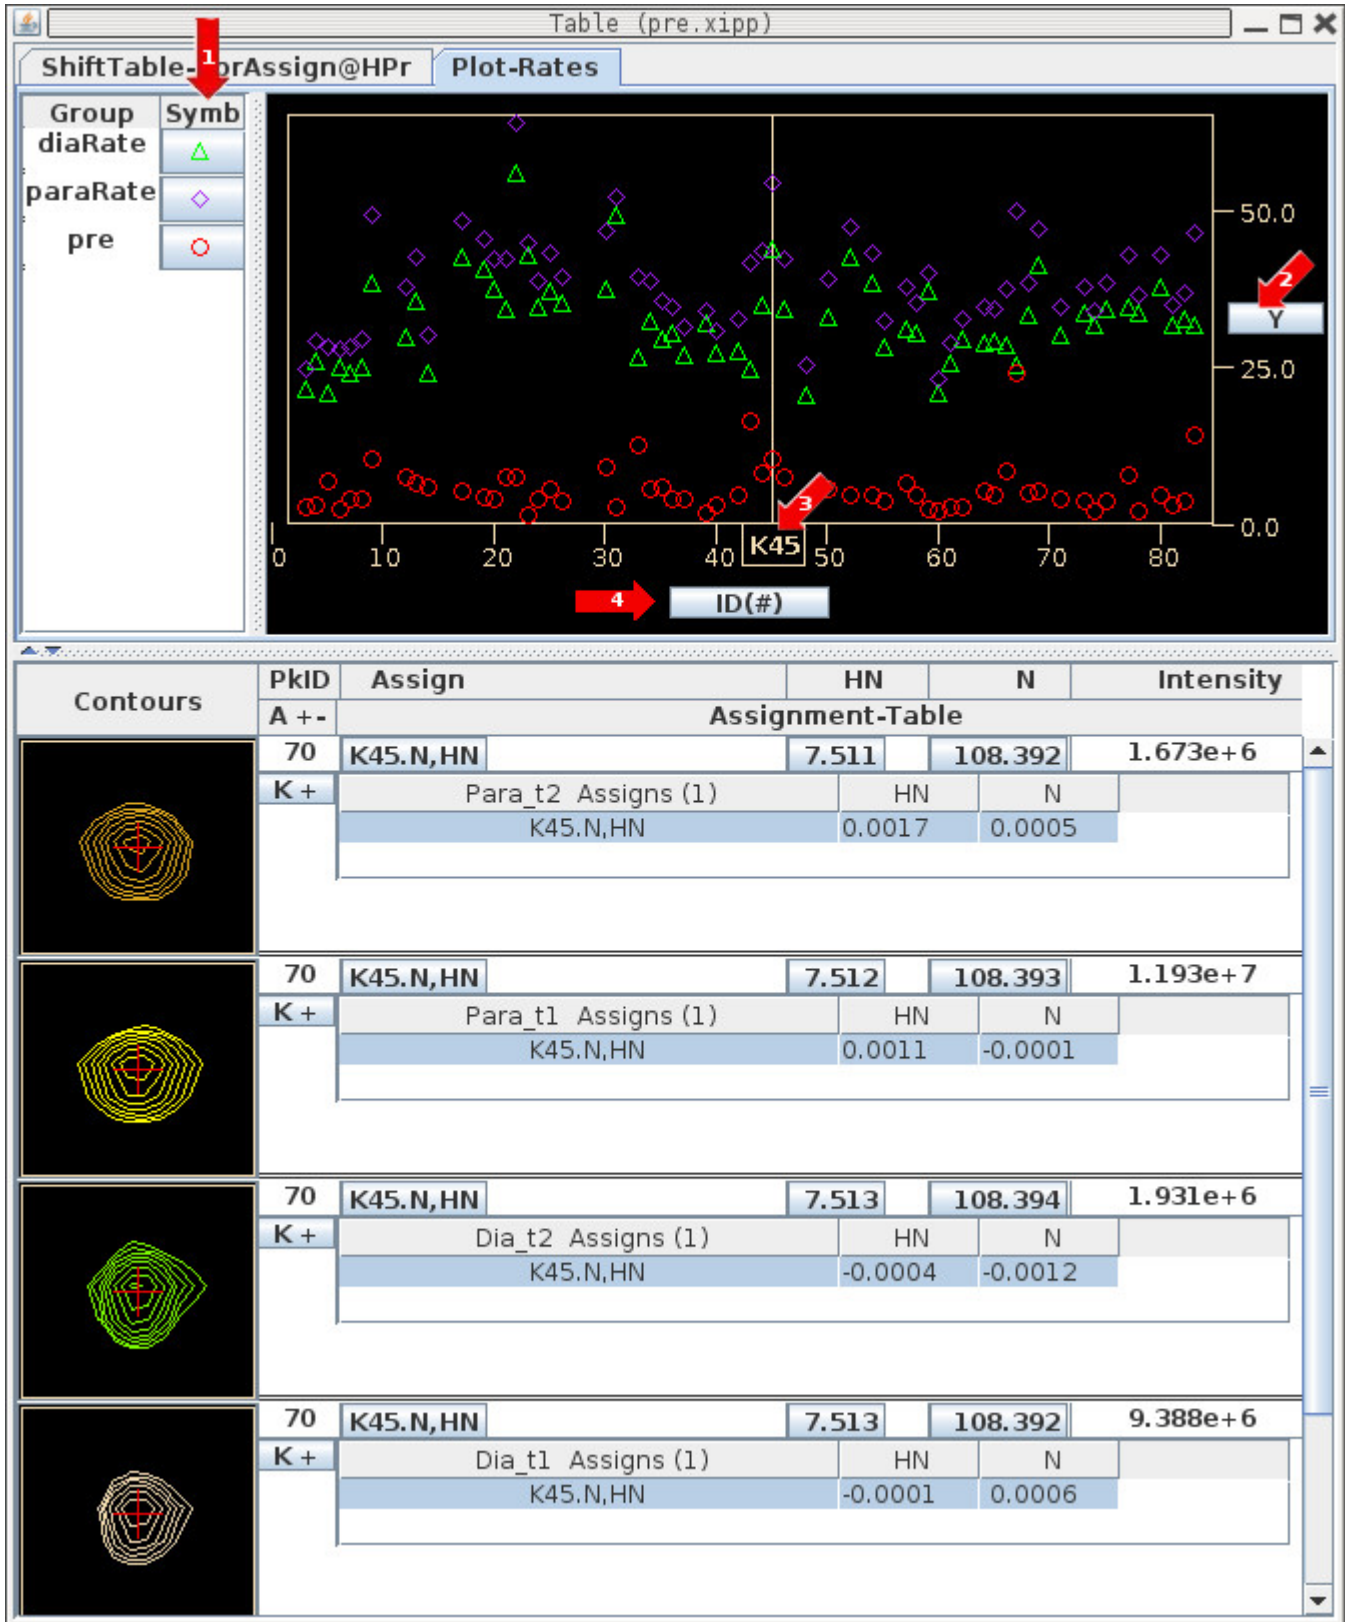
Table (pre.xipp)

ShiftTable-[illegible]rAssign@HPr
Plot-Rates

1

| Group | Symb |
|---|---|
| diaRate | |
| paraRate | |
| pre | |

50.0
25.0
0.0
2
Y
0 10 20 30 40 K45 50 60 70 80
3
4
ID(#)

| Contours | PkID | Assign | HN | N | Intensity |
|---|---|---|---|---|---|
| | A + - | Assignment-Table | | | |
| | 70 | K45.N,HN | 7.511 | 108.392 | 1.673e+6 |
| | K + | Para_t2 Assigns (1) | HN | N | |
| | | K45.N,HN | 0.0017 | 0.0005 | |
| | 70 | K45.N,HN | 7.512 | 108.393 | 1.193e+7 |
| | K + | Para_t1 Assigns (1) | HN | N | |
| | | K45.N,HN | 0.0011 | -0.0001 | |
| | 70 | K45.N,HN | 7.513 | 108.394 | 1.931e+6 |
| | K + | Dia_t2 Assigns (1) | HN | N | |
| | | K45.N,HN | -0.0004 | -0.0012 | |
| | 70 | K45.N,HN | 7.513 | 108.392 | 9.388e+6 |
| | K + | Dia_t1 Assigns (1) | HN | N | |
| | | K45.N,HN | -0.0001 | 0.0006 | |